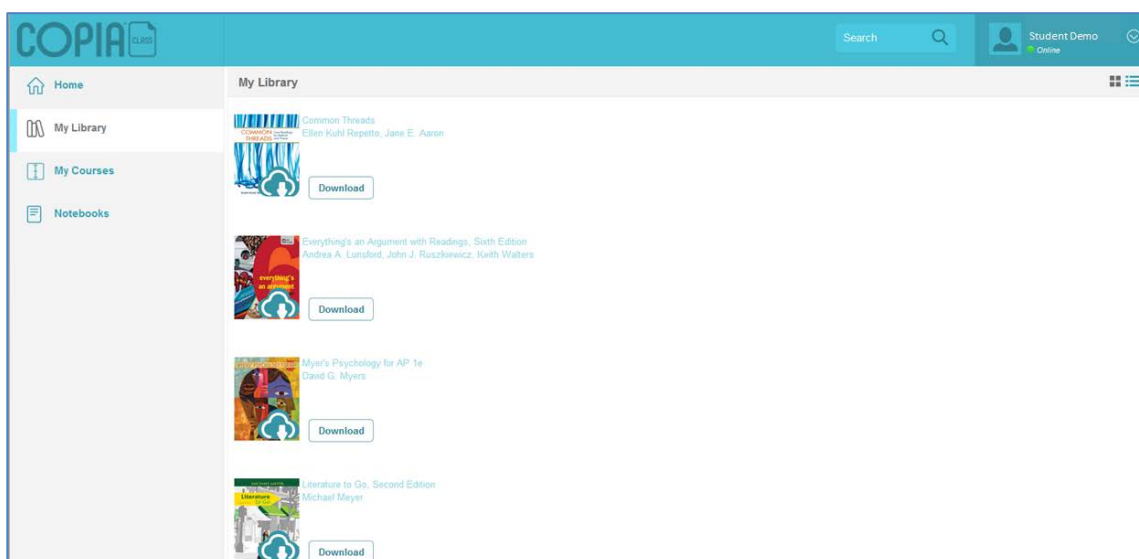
COPIA CLASS

Search

Student Demo
Online

Home

My Library

My Courses

Notebooks

My Library

COMMON THREADS

Common Threads
Ellen Kuhl Repetto, Jane E. Aaron

Download

everything's an argument

Everything's an Argument with Readings, Sixth Edition
Andrea A. Lunsford, John J. Ruszkiewicz, Keith Walters

Download

Myer's Psychology for AP 1e
David G. Myers

Download

Literature to Go

Literature to Go, Second Edition
Michael Meyer

Download